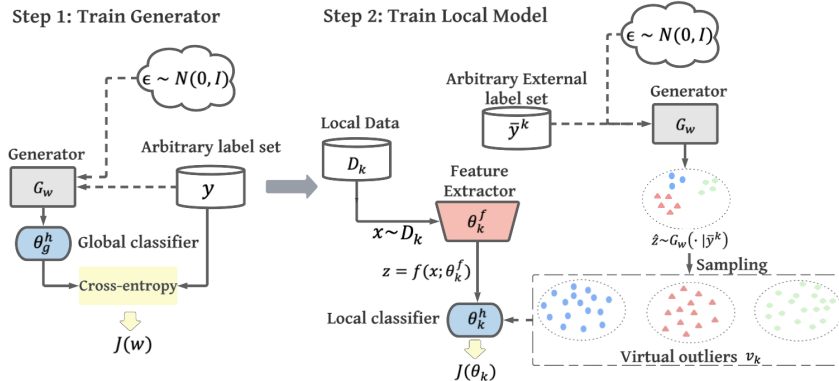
Step 1: Train Generator

$\epsilon \sim N(0, I)$

Generator

$G_w$

Arbitrary label set

$y$

$\theta_g^h$ Global classifier

Cross-entropy

$J(w)$

Step 2: Train Local Model

$\epsilon \sim N(0, I)$

Arbitrary External label set

$\bar{y}^k$

Generator

$G_w$

Local Data

$D_k$

Feature Extractor

$x \sim D_k$

$\theta_k^f$

$\hat{z} \sim G_w(\cdot \mid \bar{y}^k)$

Sampling

$z = f(x; \theta_k^f)$

Local classifier

$\theta_k^h$

$J(\theta_k)$

Virtual outliers $v_k$